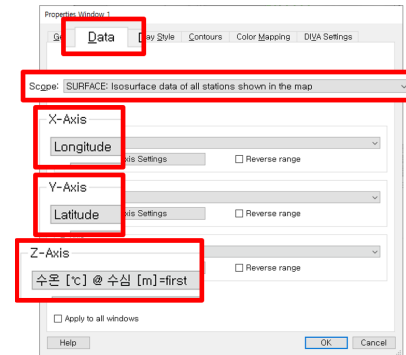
Properties Window 1

Ge Data Display Style Contours Color Mapping DIVA Settings

Scope: SURFACE: Isosurface data of all stations shown in the map

X-Axis

Longitude xis Settings Reverse range

Y-Axis

Latitude xis Settings Reverse range

Z-Axis

수온 [℃] @ 수심 [m]=first Reverse range

Apply to all windows

Help OK Cancel